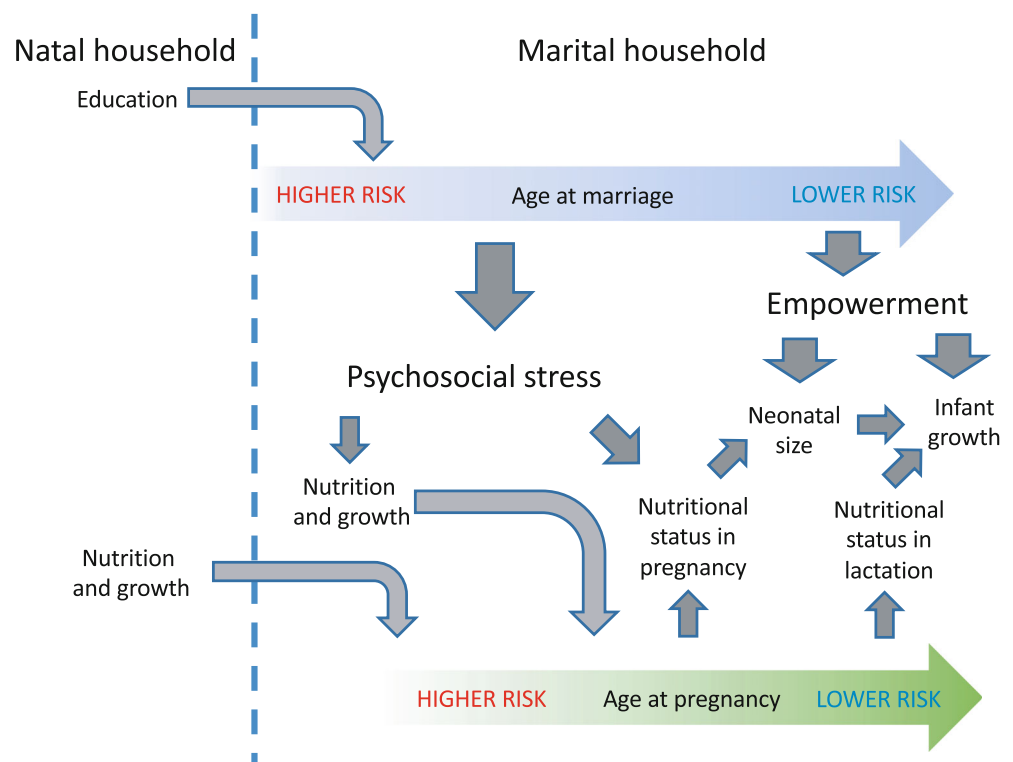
Natal household

Marital household

Education

HIGHER RISK

Age at marriage

LOWER RISK

Empowerment

Psychosocial stress

Neonatal size

Infant growth

Nutrition and growth

Nutritional status in pregnancy

Nutritional status in lactation

Nutrition and growth

HIGHER RISK

Age at pregnancy

LOWER RISK